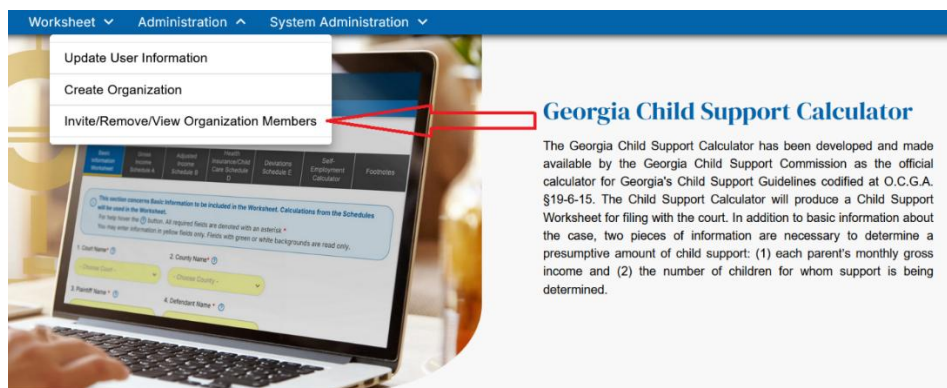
Worksheet ˅ Administration ^ System Administration ˅

Update User Information

Create Organization

Invite/Remove/View Organization Members

Basic Information Worksheet | Gross Income Schedule A | Adjusted Income Schedule B | Health Insurance/Child Care Schedule D | Deviations Schedule E | Self-Employment Calculator | Footnotes

This section concerns Basic Information to be included in the Worksheet. Calculations from the Schedules will be used in the Worksheet.
For help hover the ? button. All required fields are denoted with an asterisk *
You may enter information in yellow fields only. Fields with green or white backgrounds are read only.

1. Court Name* ?
- Choose Court -

2. County Name* ?
- Choose County -

3. Plaintiff Name * ?

4. Defendant Name * ?

Georgia Child Support Calculator

The Georgia Child Support Calculator has been developed and made available by the Georgia Child Support Commission as the official calculator for Georgia's Child Support Guidelines codified at O.C.G.A. §19-6-15. The Child Support Calculator will produce a Child Support Worksheet for filing with the court. In addition to basic information about the case, two pieces of information are necessary to determine a presumptive amount of child support: (1) each parent's monthly gross income and (2) the number of children for whom support is being determined.